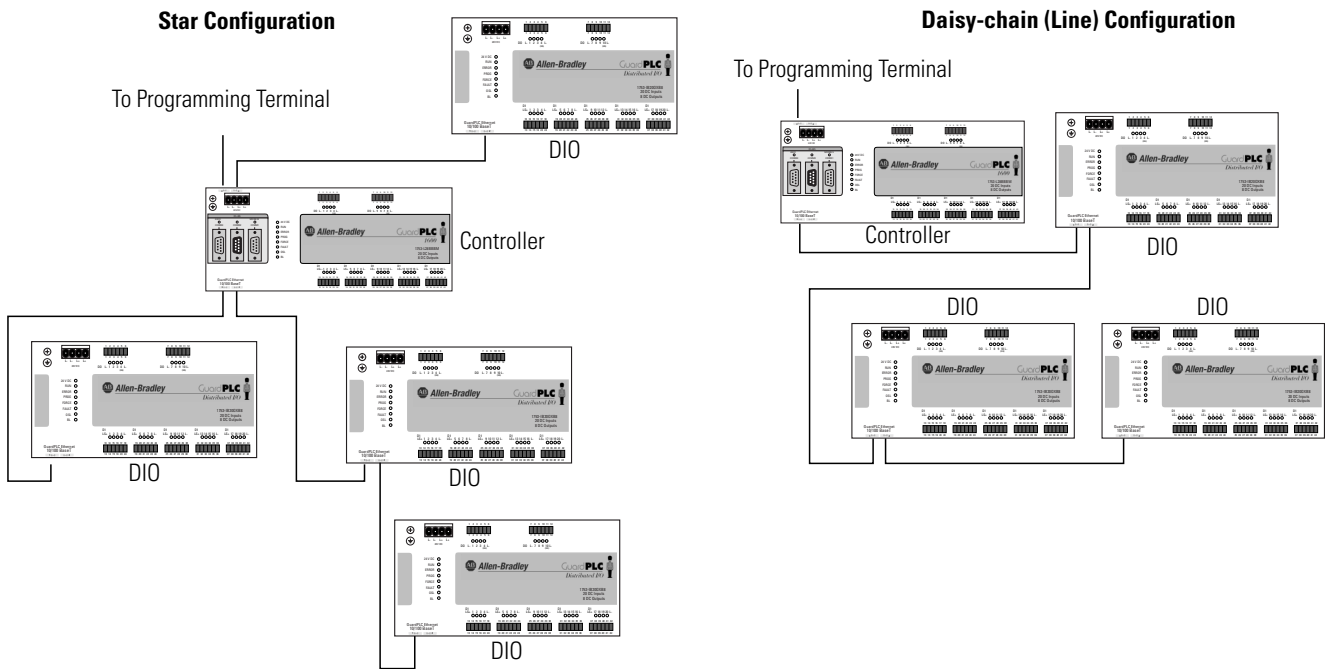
Star Configuration

To Programming Terminal

Allen-Bradley GuardPLC Distributed I/O

DIO

Allen-Bradley GuardPLC 1600

Controller

Allen-Bradley GuardPLC Distributed I/O

DIO

Allen-Bradley GuardPLC Distributed I/O

DIO

Allen-Bradley GuardPLC Distributed I/O

DIO

Daisy-chain (Line) Configuration

To Programming Terminal

Allen-Bradley GuardPLC 1600

Controller

Allen-Bradley GuardPLC Distributed I/O

DIO

DIO

Allen-Bradley GuardPLC Distributed I/O

DIO

Allen-Bradley GuardPLC Distributed I/O